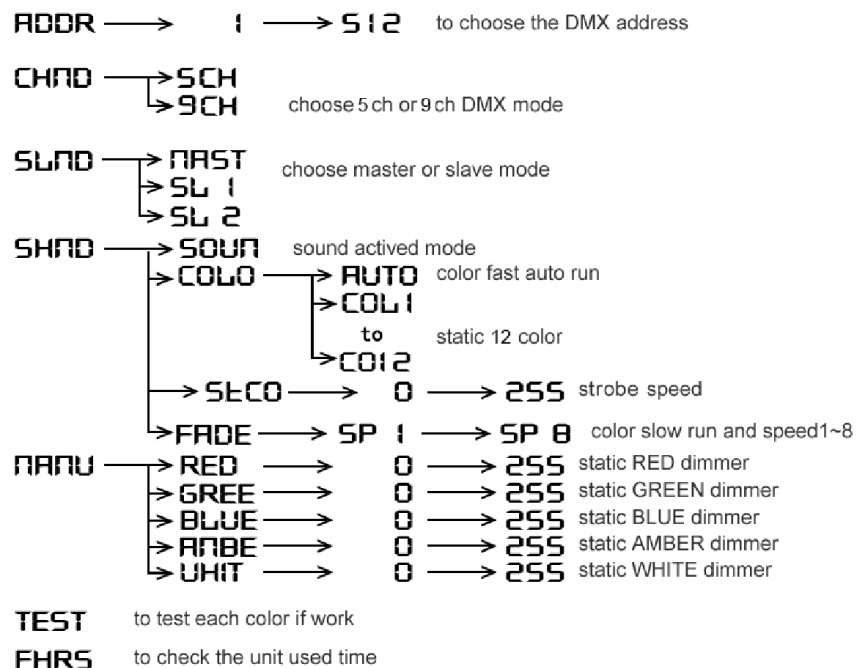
ADDR → 1 → 512 to choose the DMX address

CHND → 5CH
→ 9CH choose 5 ch or 9 ch DMX mode

SLND → NAST choose master or slave mode
→ SL 1
→ SL 2

SHND → SOUN sound actived mode
→ COLO → AUTO color fast auto run
→ COL1
to static 12 color
→ CO12
→ StCO → 0 → 255 strobe speed
→ FADE → SP 1 → SP 8 color slow run and speed1~8

NANU → RED → 0 → 255 static RED dimmer
→ GREE → 0 → 255 static GREEN dimmer
→ BLUE → 0 → 255 static BLUE dimmer
→ ANBE → 0 → 255 static AMBER dimmer
→ UHIT → 0 → 255 static WHITE dimmer

TEST to test each color if work

FHRS to check the unit used time